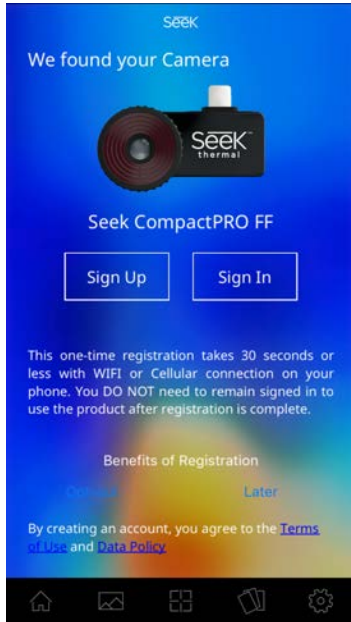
SEEK

We found your Camera

SEEK thermal

Seek CompactPRO FF

Sign Up

Sign In

This one-time registration takes 30 seconds or less with WIFI or Cellular connection on your phone. You DO NOT need to remain signed in to use the product after registration is complete.

Benefits of Registration

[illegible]

Later

By creating an account, you agree to the Terms of Use and Data Policy